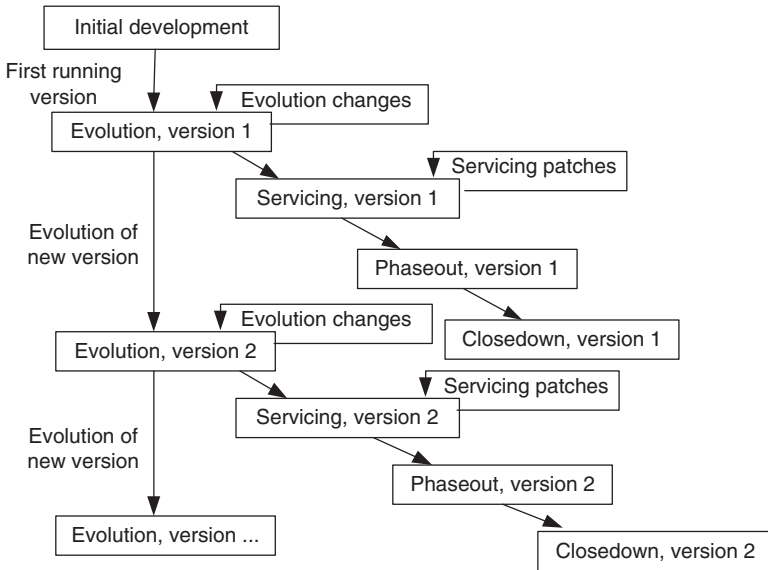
Initial development

First running version

Evolution changes

Evolution, version 1

Servicing patches

Servicing, version 1

Evolution of new version

Phaseout, version 1

Evolution changes

Closedown, version 1

Evolution, version 2

Servicing patches

Servicing, version 2

Evolution of new version

Phaseout, version 2

Evolution, version ...

Closedown, version 2